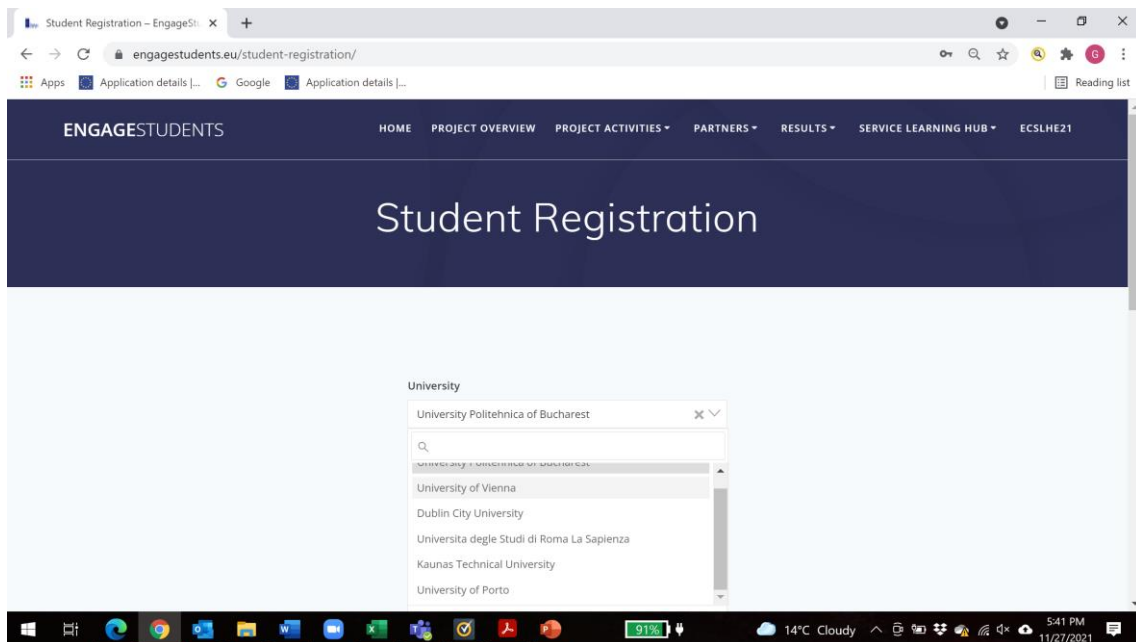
Student Registration – EngageSt ×

engagestudents.eu/student-registration/

Apps Application details |... Google Application details |...

Reading list

ENGAGESTUDENTS

HOME PROJECT OVERVIEW PROJECT ACTIVITIES PARTNERS RESULTS SERVICE LEARNING HUB ECSLHE21

Student Registration

University

University Politehnica of Bucharest

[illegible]

University of Vienna

Dublin City University

Universita degle Studi di Roma La Sapienza

Kaunas Technical University

University of Porto

91%

14°C Cloudy

5:41 PM
11/27/2021